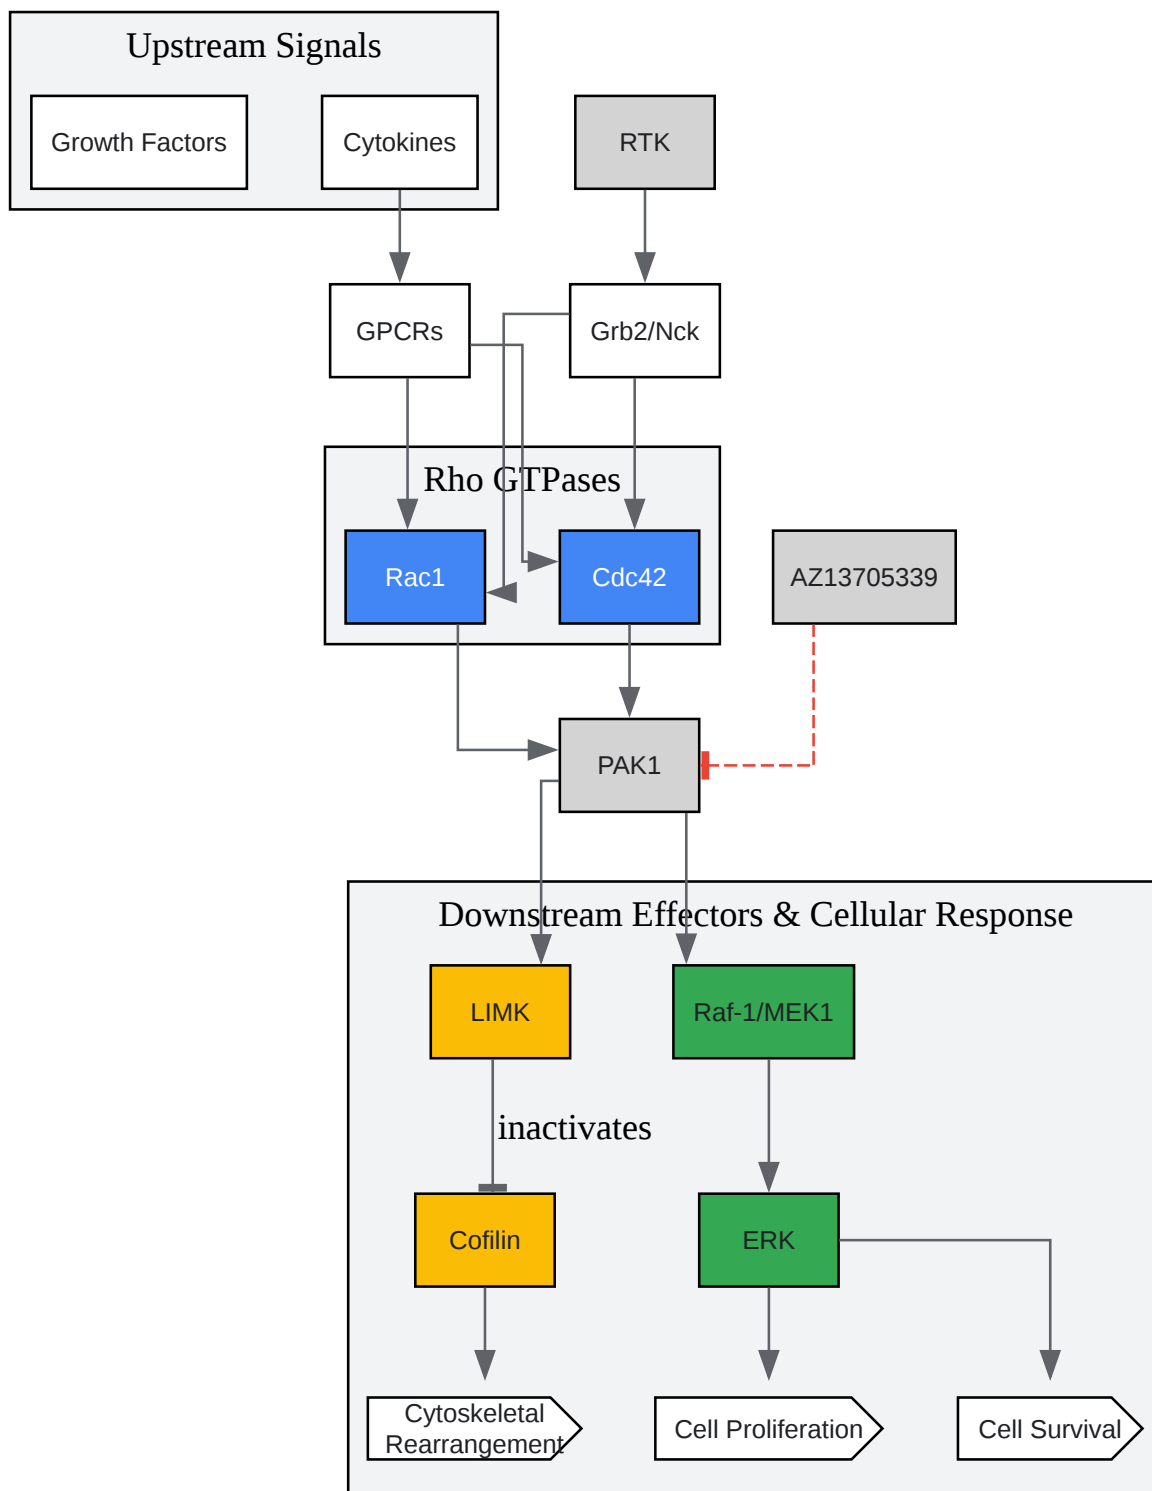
Upstream Signals

Growth Factors

Cytokines

RTK

GPCRs

Grb2/Nck

Rho GTPases

Rac1

Cdc42

AZ13705339

PAK1

Downstream Effectors & Cellular Response

LIMK

Raf-1/MEK1

inactivates

Cofilin

ERK

Cytoskeletal Rearrangement

Cell Proliferation

Cell Survival